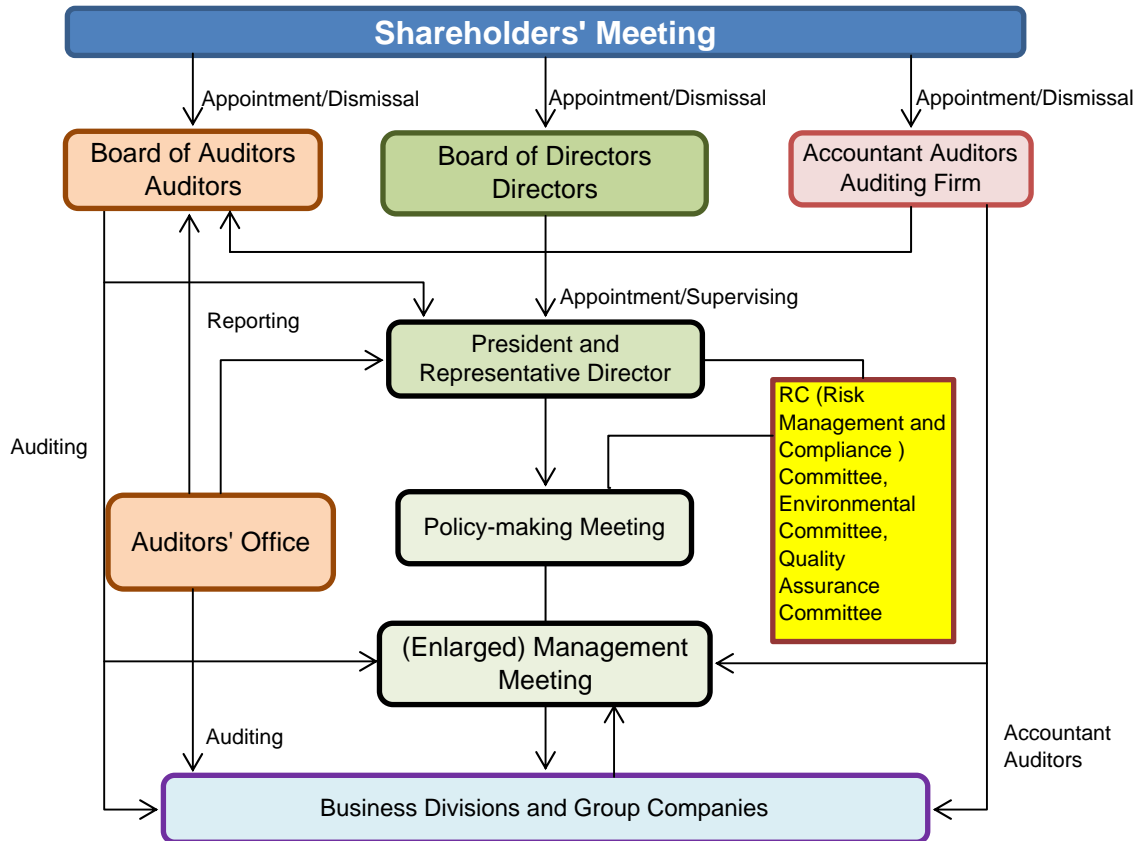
Shareholders' Meeting

Appointment/Dismissal

Appointment/Dismissal

Appointment/Dismissal

Board of Auditors Auditors

Board of Directors Directors

Accountant Auditors Auditing Firm

Appointment/Supervising

Reporting

President and Representative Director

Auditing

RC (Risk Management and Compliance ) Committee, Environmental Committee, Quality Assurance Committee

Auditors' Office

Policy-making Meeting

(Enlarged) Management Meeting

Auditing

Accountant Auditors

Business Divisions and Group Companies